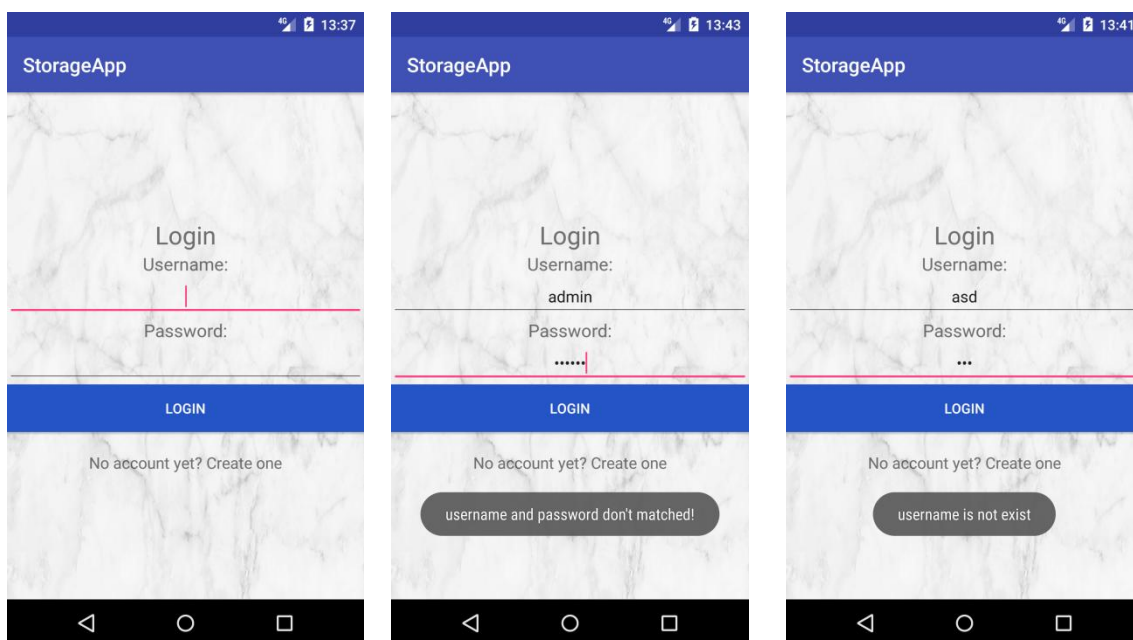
4G 13:37

StorageApp

Login
Username:

Password:

LOGIN

No account yet? Create one

4G 13:43

StorageApp

Login
Username:
admin
Password:
••••••

LOGIN

No account yet? Create one

username and password don't matched!

4G 13:41

StorageApp

Login
Username:
asd
Password:
•••

LOGIN

No account yet? Create one

username is not exist